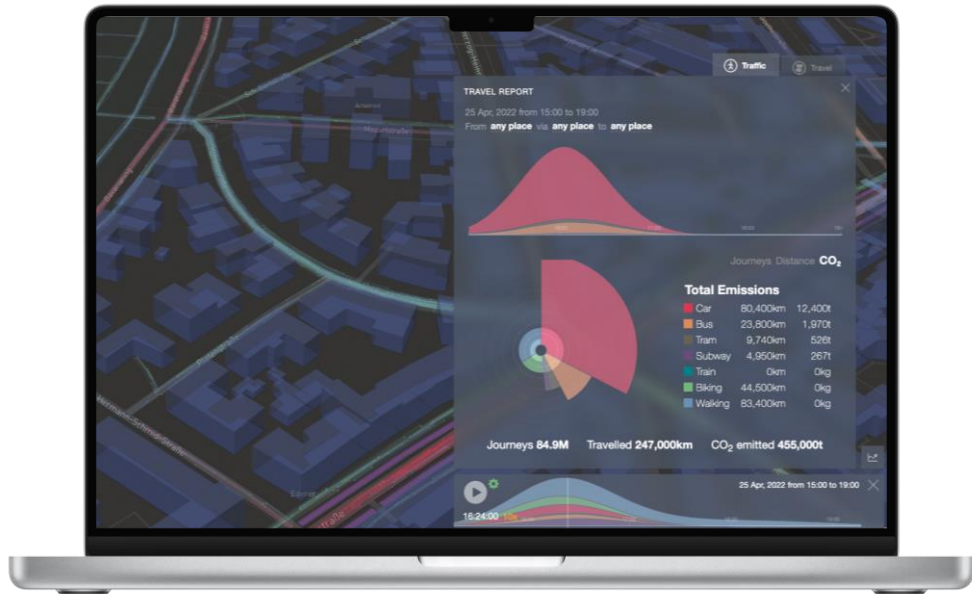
Traffic
Travel

TRAVEL REPORT
25 Apr, 2022 from 15:00 to 19:00
From any place via any place to any place

Journeys Distance $CO_2$

Total Emissions

| | | |
|---|---|---|
| Car | 80,400km | 12,400t |
| Bus | 23,800km | 1,970t |
| Tram | 9,740km | 526t |
| Subway | 4,950km | 267t |
| Train | 0km | 0kg |
| Biking | 44,500km | 0kg |
| Walking | 83,400km | 0kg |

Journeys 84.9M Travelled 247,000km $CO_2$ emitted 455,000t

25 Apr, 2022 from 15:00 to 19:00
16:24:00 10x